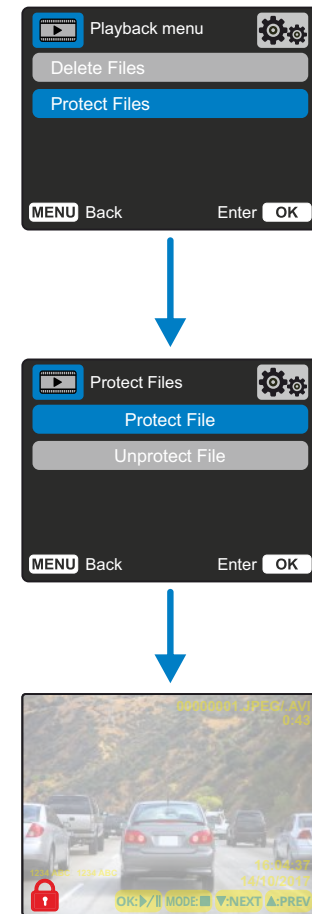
Playback menu

Delete Files

Protect Files

MENU Back

Enter OK

Protect Files

Protect File

Unprotect File

MENU Back

Enter OK

00000001 JPEG(.AVI)

0:43

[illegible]

16:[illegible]

14/10/20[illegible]

OK:▶/‖ MODE:■ ▼:NEXT ▲:PREV